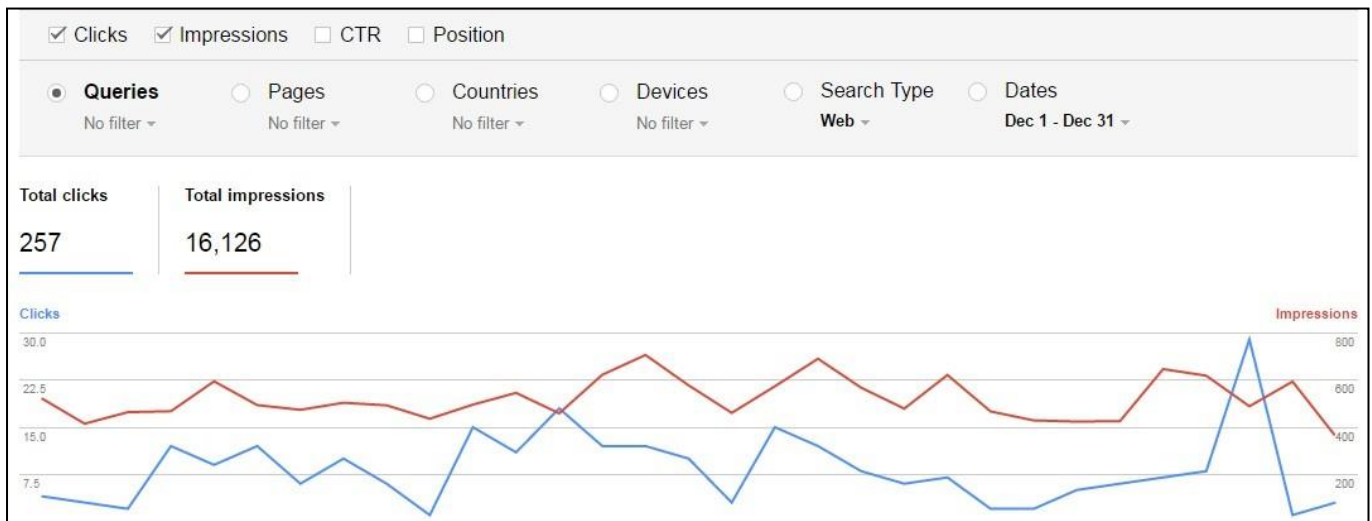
☑ Clicks ☑ Impressions ☐ CTR ☐ Position

Queries
No filter

Pages
No filter

Countries
No filter

Devices
No filter

Search Type
Web

Dates
Dec 1 - Dec 31

Total clicks
257

Total impressions
16,126

Clicks

Impressions

30.0

22.5

15.0

7.5

800

600

400

200